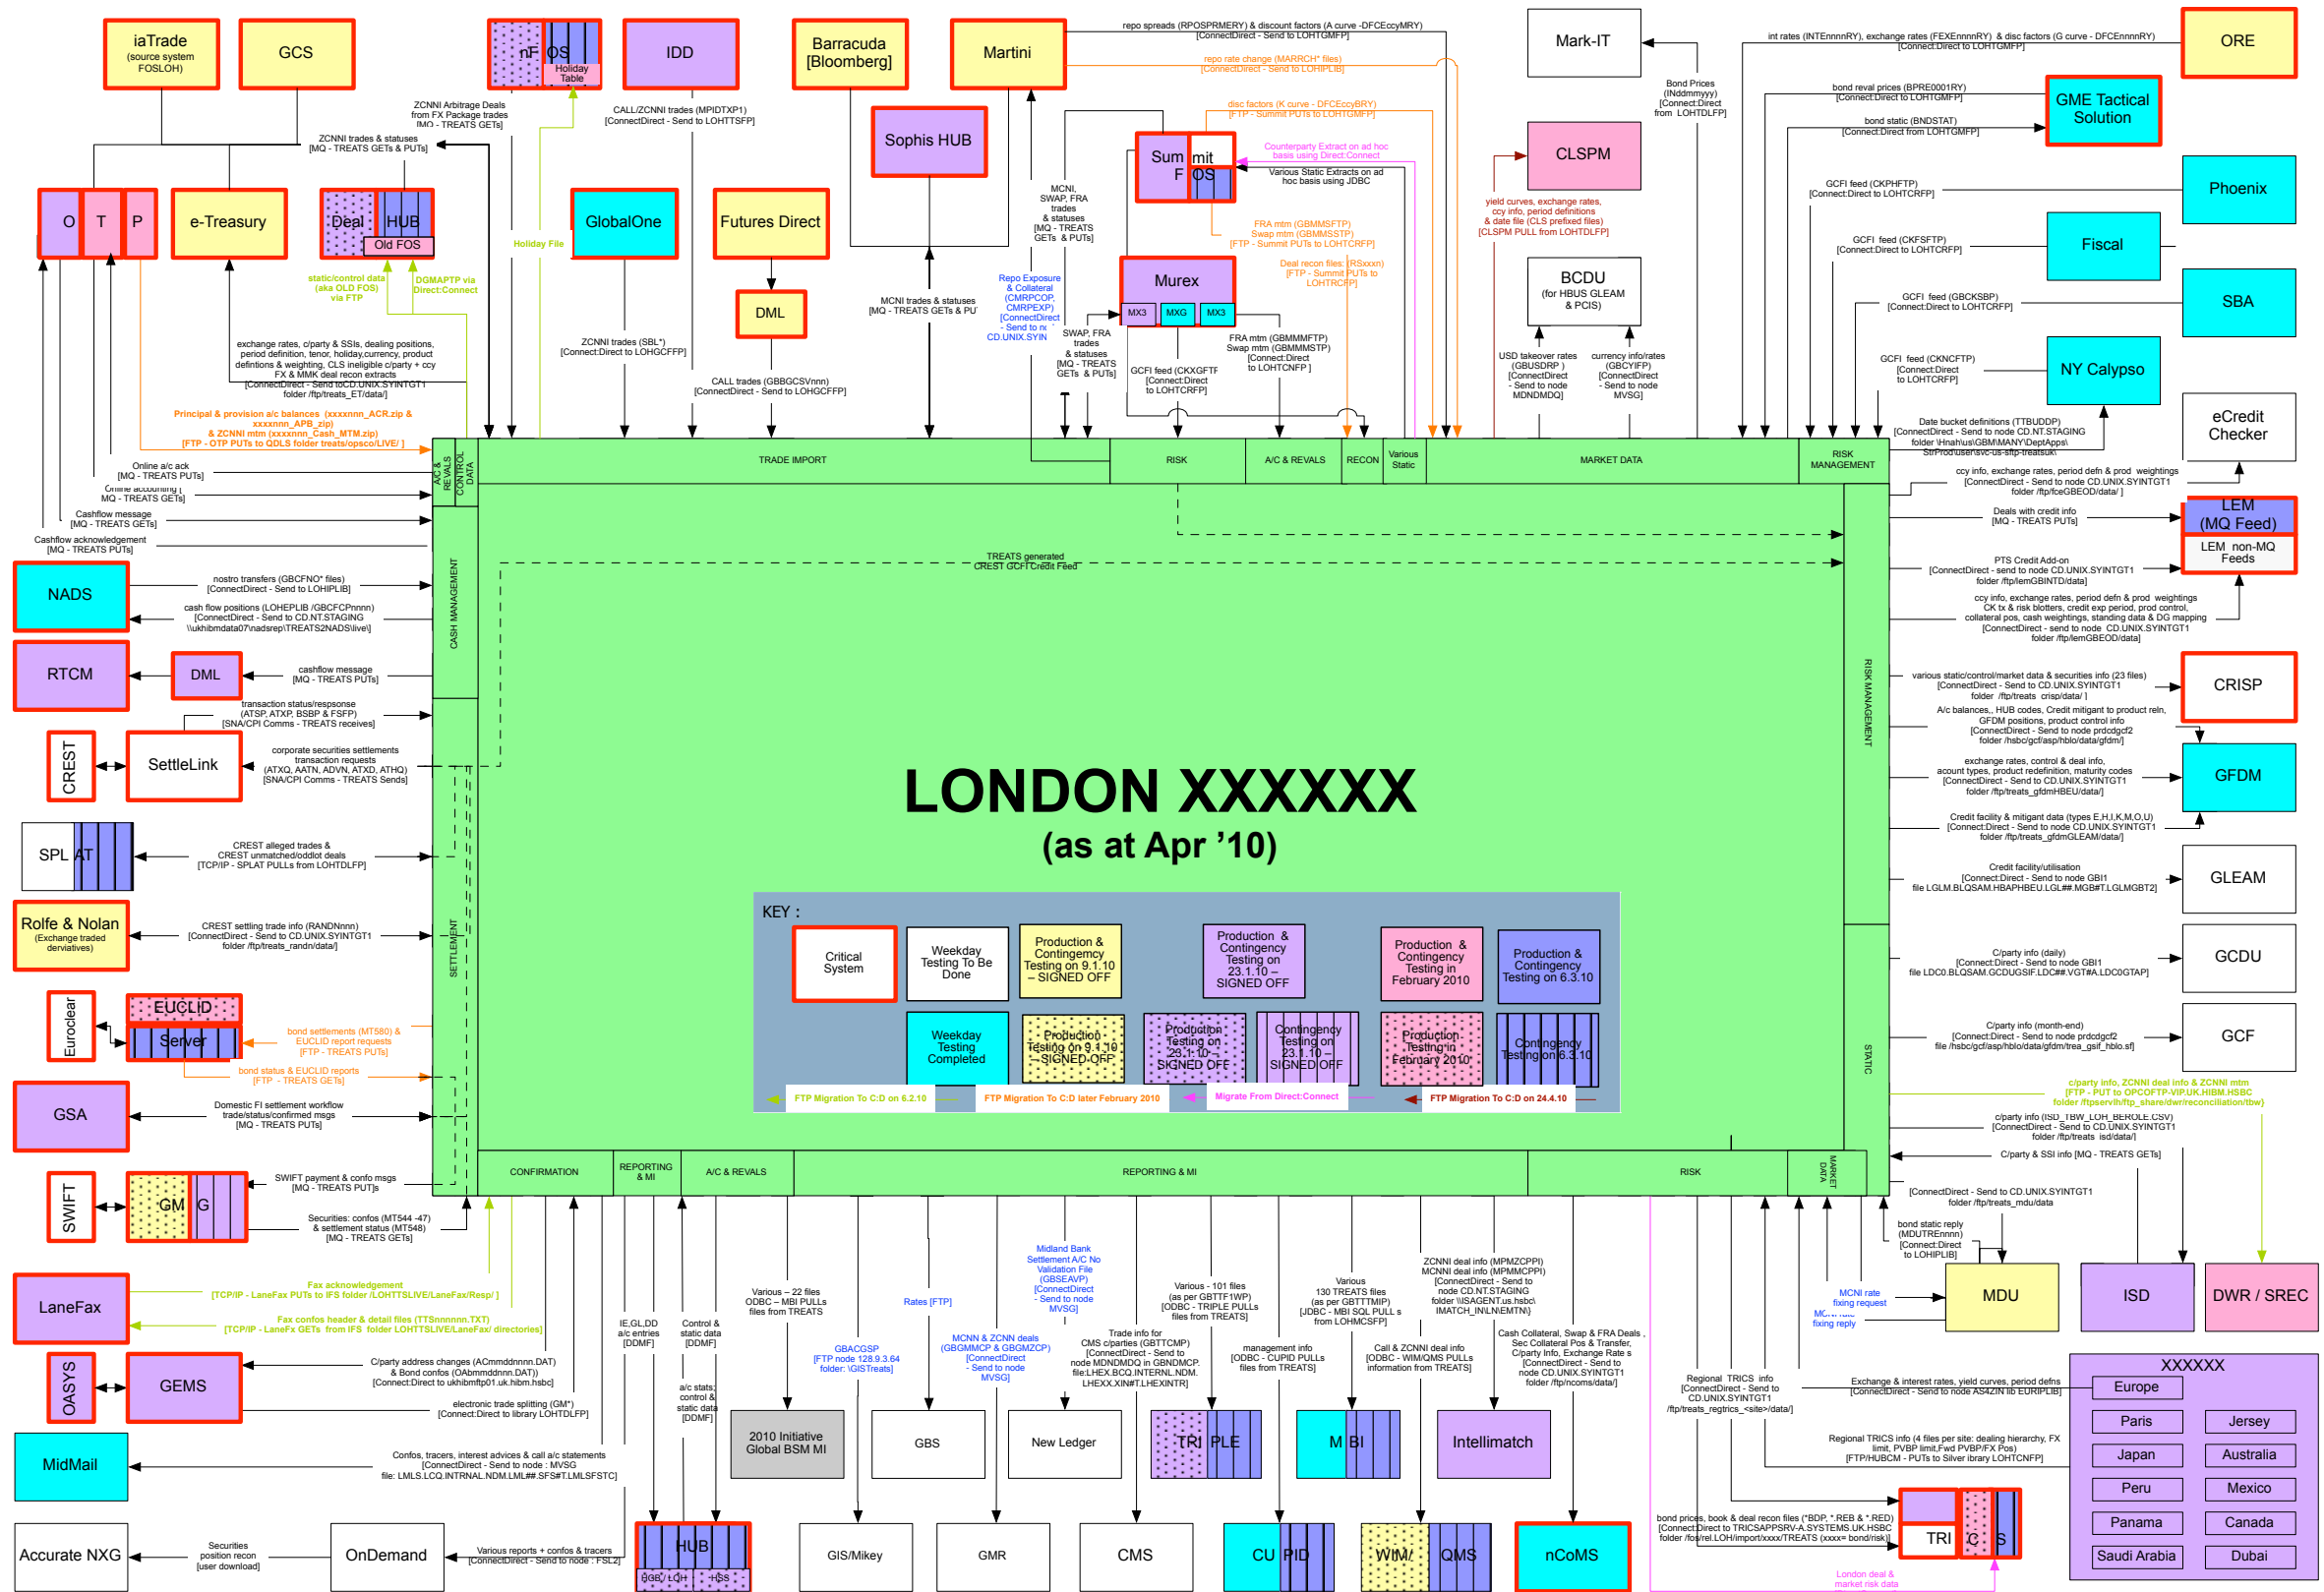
iaTrade
(source system FOSLOH)

GCS

nF OS
Holiday Table

IDD

Barracuda [Bloomberg]

Martini

Mark-IT

ORE

ZCNNI Arbitrage Deals from FX Package trades [MQ - TREATS GETs]

CALL/ZCNNI trades (MPIDTXP1) [ConnectDirect - Send to LOHTTSFP]

repo spreads (RPOSPRMERY) & discount factors (A curve -DFCEccyMRY) [ConnectDirect - Send to LOHTGMFP]

repo rate change (MARRCH* files) [ConnectDirect - Send to LOHIPLIB]

int rates (INTEnnnnRY), exchange rates (FEXEnnnnRY) & disc factors (G curve - DFCEnnnnRY) [Connect:Direct to LOHTGMFP]

Bond Prices (INddmmyyy) [Connect:Direct from LOHTDLFP]

bond reval prices (BPRE0001RY) [Connect:Direct to LOHTGMFP]

GME Tactical Solution

bond static (BNDSTAT) [Connect:Direct from LOHTGMFP]

Sophis HUB

ZCNNI trades & statuses [MQ - TREATS GETs & PUTs]

disc factors (K curve - DFCEccyBRY) [FTP - Summit PUTs to LOHTGMFP]

Counterparty Extract on ad hoc basis using Direct:Connect

Sum mit F OS

Various Static Extracts on ad hoc basis using JDBC

CLSPM

GCFI feed (CKPHFTP) [Connect:Direct to LOHTCRFP]

Phoenix

O T P

e-Treasury

Deal HUB Old FOS

GlobalOne

Futures Direct

Holiday File

MCNI, SWAP, FRA trades & statuses [MQ - TREATS GETs & PUTs]

FRA mtm (GBMMSFTP) Swap mtm (GBMMSSTP) [FTP - Summit PUTs to LOHTCRFP]

yield curves, exchange rates, ccy info, period definitions & date file (CLS prefixed files) [CLSPM PULL from LOHTDLFP]

GCFI feed (CKFSFTP) [Connect:Direct to LOHTCRFP]

Fiscal

static/control data (aka OLD FOS) via FTP

DGMAPTP via Direct:Connect

DML

Murex

MX3 MXG MX3

Deal recon files (RSxxxn) [FTP - Summit PUTs to LOHTRCFP]

BCDU
(for HBUS GLEAM & PCIS)

GCFI feed (GBCKSBP) [Connect:Direct to LOHTCRFP]

SBA

MCNI trades & statuses [MQ - TREATS GETs & PUTs]

Repo Exposure & Collateral (CMRPCOP, CMRPEXP) [ConnectDirect - Send to node CD.UNIX.SYINTGT1]

SWAP, FRA trades & statuses [MQ - TREATS GETs & PUTs]

GCFI feed (CKXGFTF [Connect:Direct to LOHTCRFP]

FRA mtm (GBMMMFTP) Swap mtm (GBMMMSTP) [Connect:Direct to LOHTCNFP ]

USD takeover rates (GBUSDRP ) [ConnectDirect - Send to node MDNDMDQ]

currency info/rates (GBCYIFP) [ConnectDirect - Send to node MVSG]

GCFI feed (CKNCFTP) [Connect:Direct to LOHTCRFP]

NY Calypso

exchange rates, c/party & SSIs, dealing positions, period definition, tenor, holiday,currency, product definitions & weighting, CLS ineligible c/party + ccy FX & MMK deal recon extracts [Connect:Direct - Send toCD.UNIX.SYINTGT1 folder /ftp/treats_ET/data/]

ZCNNI trades (SBL*) [Connect:Direct to LOHGCFFP]

CALL trades (GBBGCSVnnn) [ConnectDirect - Send to LOHGCFFP]

Principal & provision a/c balances (xxxxnnn_ACR.zip & xxxxnnnn_APB_zip) & ZCNNI mtm (xxxxnnn_Cash_MTM.zip) [FTP - OTP PUTs to ODLS folder treats/opsco/LIVE/ ]

Date bucket definitions (TTBUDDP) [ConnectDirect - Send to node CD.NT.STAGING folder \Hnahlus\GBM\MANY\DeptApps\ StrProd\user\svc-us-sftp-treatsuk\

eCredit Checker

A/C & REVALS
CONTROL DATA
TRADE IMPORT
RISK
A/C & REVALS
RECON
Various Static
MARKET DATA
RISK MANAGEMENT

Online a/c ack [MQ - TREATS PUTs]

Online accounting [MQ - TREATS GETs]

Cashflow message [MQ - TREATS GETs]

Cashflow acknowledgement [MQ - TREATS PUTs]

ccy info, exchange rates, period defn & prod weightings [ConnectDirect - Send to node CD.UNIX.SYINTGT1 folder /ftp/fceGBEOD/data/ ]

Deals with credit info [MQ - TREATS PUTs]

LEM (MQ Feed)
LEM non-MQ Feeds

TREATS generated CREST GCFI Credit Feed

NADS

nostro transfers (GBCFNO* files) [ConnectDirect - Send to LOHIPLIB]

cash flow positions (LOHEPLIB /GBCFCPnnnn) [ConnectDirect - Send to CD.NT.STAGING \\ukhibmdata07\nadsrep\TREATS2NADS\live\]

CASH MANAGEMENT

PTS Credit Add-on [ConnectDirect - send to node CD.UNIX.SYINTGT1 folder /ftp/lemGBINTD/data]

ccy info, exchange rates, period defn & prod weightings CK tx & risk blotters, credit exp period, prod control, collateral pos, cash weightings, standing data & DG mapping [ConnectDirect - send to node CD.UNIX.SYINTGT1 folder /ftp/lemGBEOD/data]

RTCM

DML

cashflow message [MQ - TREATS PUTs]

RISK MANAGEMENT

various static/control/market data & securities info (23 files) [ConnectDirect - Send to CD.UNIX.SYINTGT1 folder /ftp/treats_crisp/data/ ]

CRISP

transaction status/respsonse (ATSP,ATXP, BSBP & FSFP) [SNA/CPI Comms - TREATS receives]

A/c balances,, HUB codes, Credit mitigant to product reln, GFDM positions, product control info [ConnectDirect - Send to node prdcdgcf2 folder /hsbc/gcf/asp/hblo/data/gfdm/]

CREST

SettleLink

corporate securities settlements transaction requests (ATXQ, AATN, ADVN, ATXD, ATHQ) [SNA/CPI Comms - TREATS Sends]

exchange rates, control & deal info, acount types, product redefinition, maturity codes [ConnectDirect - Send to CD.UNIX.SYINTGT1 folder /ftp/treats_gfdmHBEU/data/]

GFDM

LONDON XXXXXX
(as at Apr ’10)

SPL AT

CREST alleged trades & CREST unmatched/oddlot deals [TCP/IP - SPLAT PULLs from LOHTDLFP]

Credit facility & mitigant data (types E,H,I,K,M,O,U) [Connect:Direct - Send to node CD.UNIX.SYINTGT1 folder /ftp/treats_gfdmGLEAM/data/]

Credit facility/utilisation [Connect:Direct - Send to node GBI1 file LGLM.BLQSAM.HBAPHBEU.LGL##.MGB#T.LGLMGBT2]

GLEAM

Rolfe & Nolan
(Exchange traded derivatives)

CREST settling trade info (RANDNnnn) [ConnectDirect - Send to CD.UNIX.SYINTGT1 folder /ftp/treats_randn/data/]

SETTLEMENT

KEY :

| Critical System | Weekday Testing To Be Done | Production & Contingency Testing on 9.1.10 – SIGNED OFF | Production & Contingency Testing on 23.1.10 – SIGNED OFF | Production & Contingency Testing in February 2010 | Production & Contingency Testing on 6.3.10 |
|---|---|---|---|---|---|
|  | Weekday Testing Completed | Production Testing on 9.1.10 – SIGNED OFF | Production Testing on 23.1.10 – SIGNED OFF | Contingency Testing on 23.1.10 – SIGNED OFF | Production Testing in February 2010 | Contingency Testing on 6.3.10 |

FTP Migration To C:D on 6.2.10
FTP Migration To C:D later February 2010
Migrate From Direct:Connect
FTP Migration To C:D on 24.4.10

C/party info (daily) [Connect:Direct - Send to node GBI1 file LDC0.BLQSAM.GCDUGSIF.LDC##.VGT#A.LDC0GTAP]

GCDU

Euroclear

EUCLID Server

bond settlements (MT580) & EUCLID report requests [FTP - TREATS PUTs]

bond status & EUCLID reports [FTP - TREATS GETs]

C/party info (month-end) [Connect:Direct - Send to node prdcdgcf2 file /hsbc/gcf/asp/hblo/data/gfdm/trea_gsif_hblo.sf]

GCF

STATIC

c/party info, ZCNNI deal info & ZCNNI mtm [FTP - PUT to OPCOFTP-VIP.UK.HIBM.HSBC folder /ftpservlh/ftp_share/dwr/reconciliation/tbw]

GSA

Domestic FI settlement workflow trade/status/confirmed msgs [MQ - TREATS PUTs]

c/party info (ISD_TBW_LOH_BEROLE.CSV) [ConnectDirect - Send to CD.UNIX.SYINTGT1 folder /ftp/treats_isd/data/]

C/party & SSI info [MQ - TREATS GETs]

CONFIRMATION
REPORTING & MI
A/C & REVALS
REPORTING & MI
RISK
MARKET DATA

SWIFT

GM G

SWIFT payment & confo msgs [MQ - TREATS PUTs]

Securities: confos (MT544 -47) & settlement status (MT548) [MQ - TREATS GETs]

[ConnectDirect - Send to CD.UNIX.SYINTGT1 folder /ftp/treats_mdu/data

bond static reply (MDUTRENnnn) [Connect:Direct to LOHIPLIB]

MCNI rate fixing request

MCNI rate fixing reply

MDU

ISD

DWR / SREC

LaneFax

Fax acknowledgement [TCP/IP - LaneFax PUTs to IFS folder /LOHTTSLIVE/LaneFax/Resp/ ]

Fax confos header & detail files (TTSnnnnnn.TXT) [TCP/IP - LaneFax GETs from IFS folder LOHTTSLIVE/LaneFax/ directories]

IE,GL,DD a/c entries [DDMF]

Control & static data [DDMF]

Various – 22 files ODBC – MBI PULLs files from TREATS

Midland Bank Settlement A/C No Validation File (GBSEAVP) [ConnectDirect - Send to node MVSG]

Rates [FTP]

Various - 101 files (as per GBTTF1WP) [ODBC - TRIPLE PULLs files from TREATS]

Various 130 TREATS files (as per GBTTTMIP) [JDBC - MBI SQL PULL s from LOHMCSFP]

ZCNNI deal info (MPMZCPPI) MCNNI deal info (MPMMCPPI) [ConnectDirect - Send to node CD.NT.STAGING folder \\ISAGENT.us.hsbc\ IMATCH_INLN\EMTN\]

OASYS

GEMS

C/party address changes (ACmmddnnnn.DAT) & Bond confos (OAbmmddnnn.DAT)) [Connect:Direct to ukhibmftp01.uk.hibm.hsbc]

electronic trade splitting (GM*) [Connect:Direct to library LOHTDLFP]

GBACGSP [FTP node 128.9.3.64 folder: \GISTreats]

MCNN & ZCNN deals (GBGMMCP & GBGMZCP) [ConnectDirect - Send to node MVSG]

Trade info for CMS c/parties (GBTTCMP) [ConnectDirect - Send to node MDNDMDQ in GBNDMCP. file:LHEX.BCQ.INTERNL.NDM. LHEXX.XIN#T.LHEXINTR]

management info [ODBC - CUPID PULLs files from TREATS]

Call & ZCNNI deal info [ODBC - WIM/QMS PULLs information from TREATS]

Cash Collateral, Swap & FRA Deals , Sec Collateral Pos & Transfer, C/party Info, Exchange Rate s [ConnectDirect - Send to node CD.UNIX.SYINTGT1 folder /ftp/ncoms/data/]

Regional TRICS info [ConnectDirect - Send to CD.UNIX.SYINTGT1 /ftp/treats_regtrics_<site>/data/]

Exchange & interest rates, yield curves, prod defns [ConnectDirect - Send to node AS4ZIN lib EURIPLIB]

XXXXXX
Europe
Paris
Jersey
Japan
Australia
Peru
Mexico
Panama
Canada
Saudi Arabia
Dubai

a/c stats; control & static data [DDMF]

2010 Initiative Global BSM MI

GBS

New Ledger

TRI PLE

M BI

Intellimatch

Regional TRICS info (4 files per site: dealing hierarchy, FX limit, PVBP limit,Fwd PVBP/FX Pos) [FTP/HUBCM - PUTs to Silver ibrary LOHTCNFP]

MidMail

Confos, tracers, interest advices & c/all statements [ConnectDirect - Send to node : MVSG file: LMLS.LCQ.INTRNAL.NDM.LML##.SFS#T.LMLSFSTC]

bond prices, book & deal recon files (*BDP, *.REB & *.RED) [Connect:Direct to TRICSAPPSRV-A.SYSTEMS.UK.HSBC folder /fos/rel.LOH/import/xxxx/TREATS (xxxx= bond/risk)]

Accurate NXG

Securities position recon [user download]

OnDemand

Various reports + confos & tracers [ConnectDirect - Send to node : FSL2]

HUB
GBL LOH HSS

GIS/Mikey

GMR

CMS

CU PID

WIM/ QMS

nCoMS

TRI C S

London deal & market risk data